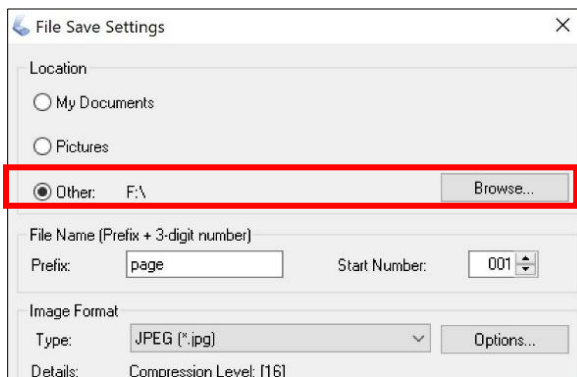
File Save Settings
×
Location
My Documents
Pictures
Other: F:\
Browse...
File Name (Prefix + 3-digit number)
Prefix: page
Start Number: 001
Image Format
Type: JPEG (*.jpg)
Options...
Details: Compression Level: [16]